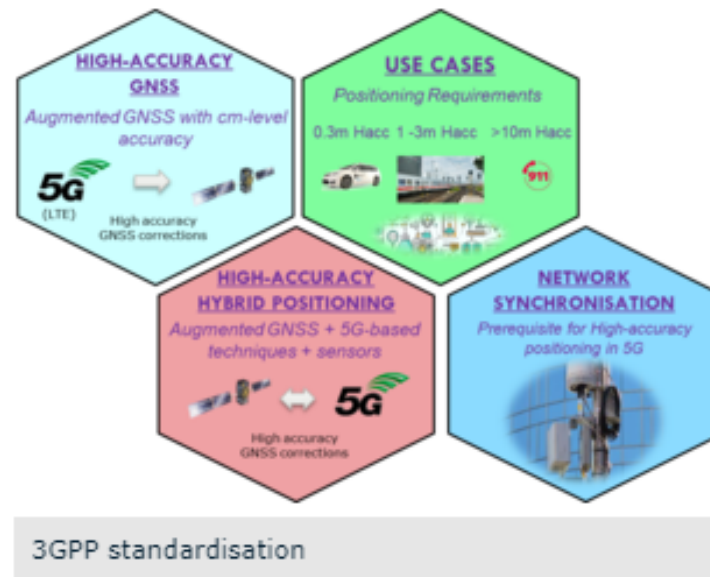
HIGH-ACCURACY GNSS

Augmented GNSS with cm-level accuracy

5G (LTE)

High accuracy GNSS corrections

USE CASES

Positioning Requirements

0.3m Hacc 1 -3m Hacc >10m Hacc

911

HIGH-ACCURACY HYBRID POSITIONING

Augmented GNSS + 5G-based techniques + sensors

5G

High accuracy GNSS corrections

NETWORK SYNCHRONISATION

Prerequisite for High-accuracy positioning in 5G

3GPP standardisation